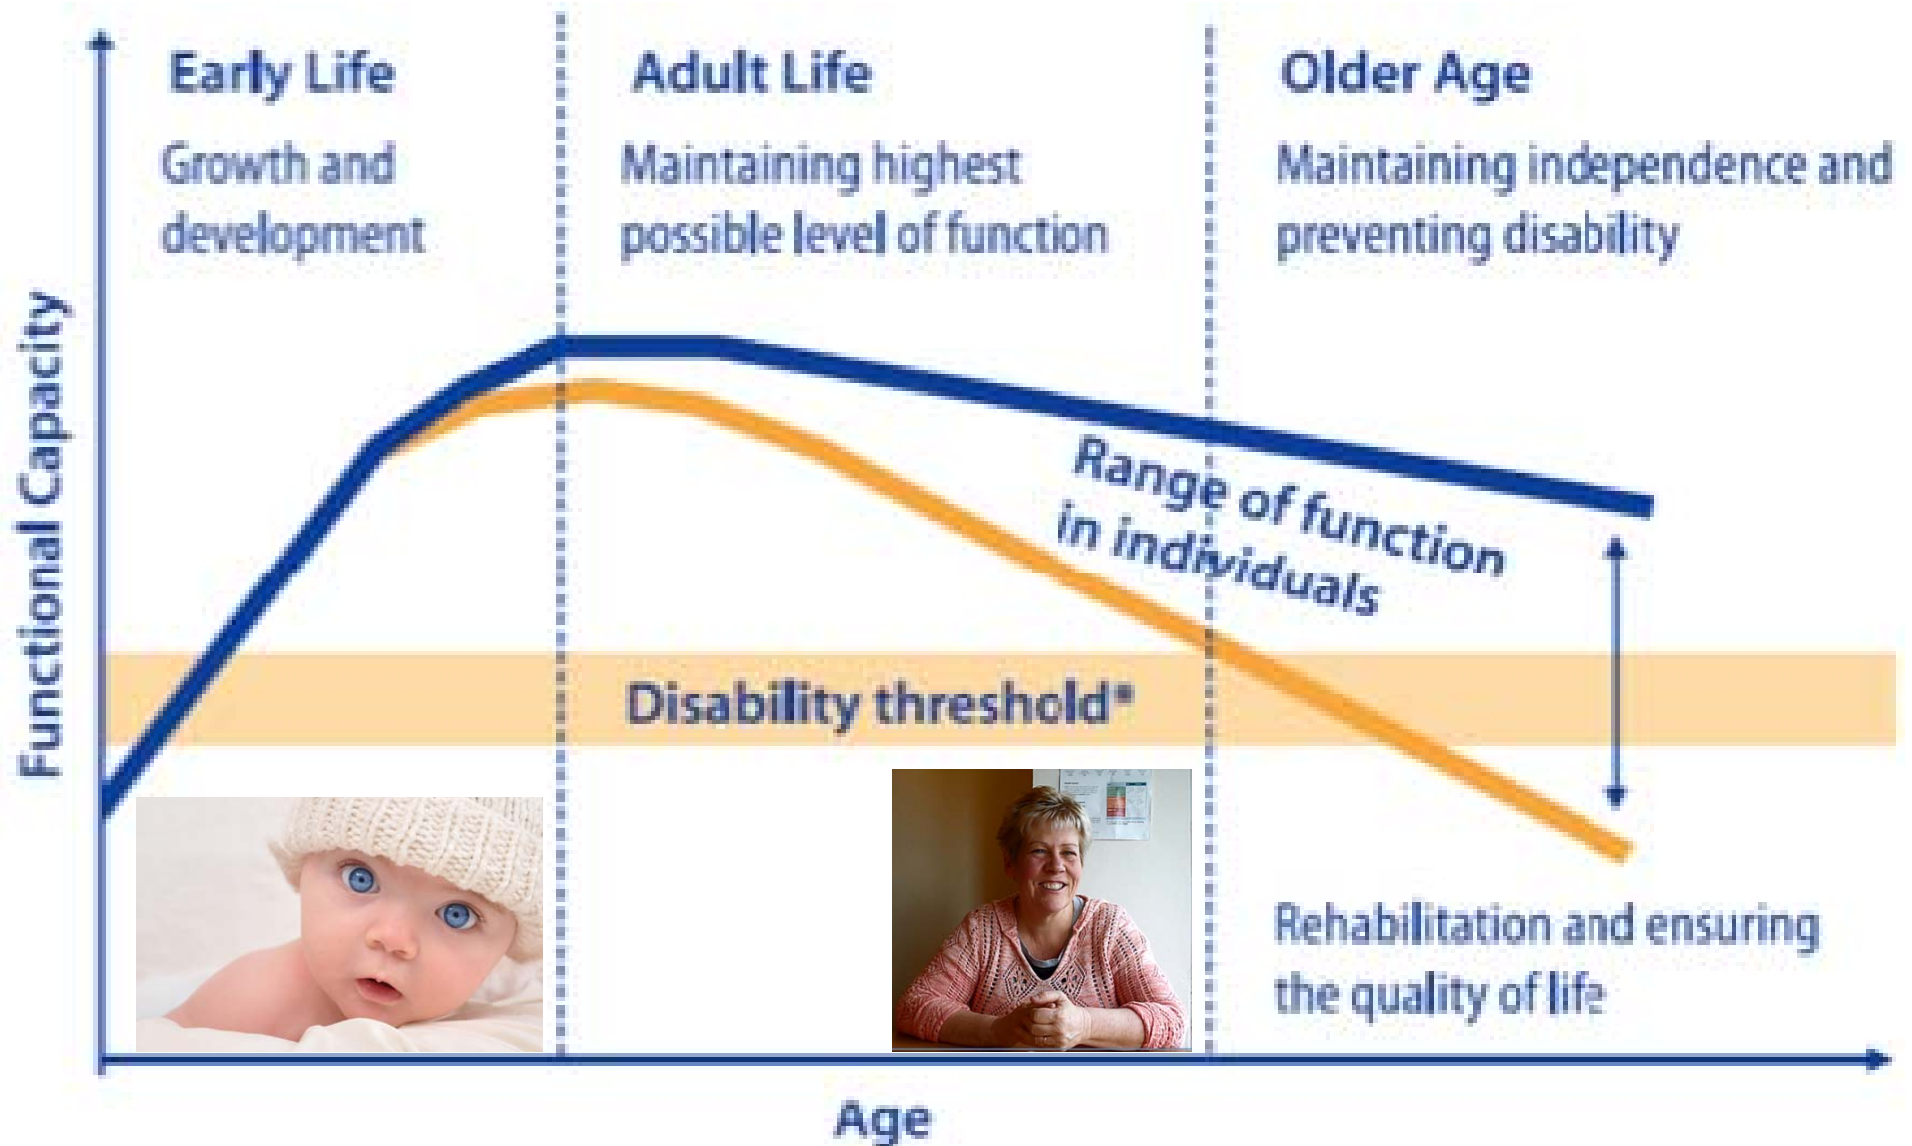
Early Life

Growth and development

Adult Life

Maintaining highest possible level of function

Older Age

Maintaining independence and preventing disability

Functional Capacity

Range of function in individuals

Disability threshold*

Rehabilitation and ensuring the quality of life

Age